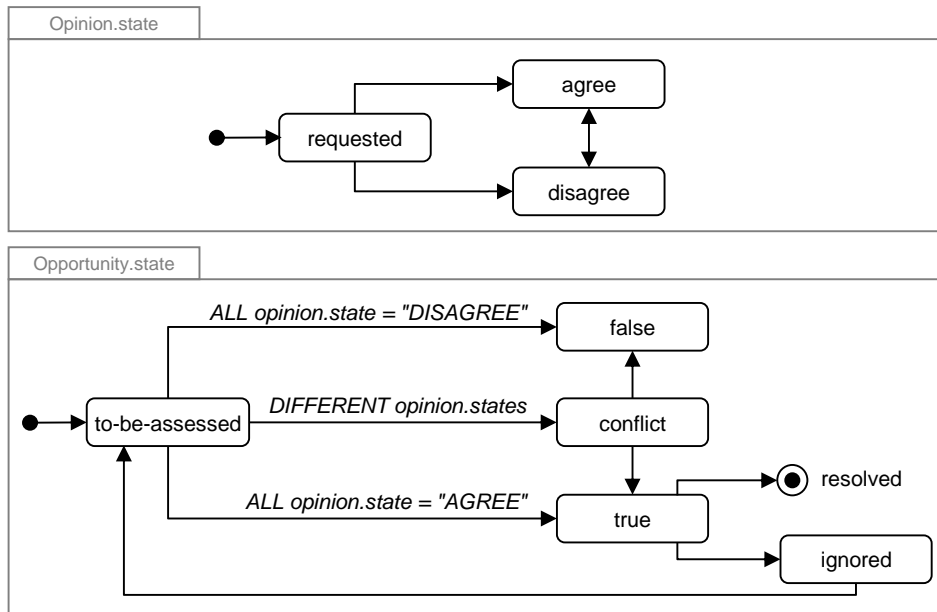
Opinion.state

requested

agree

disagree

Opportunity.state

ALL opinion.state = "DISAGREE"

false

DIFFERENT opinion.states

to-be-assessed

conflict

ALL opinion.state = "AGREE"

true

resolved

ignored